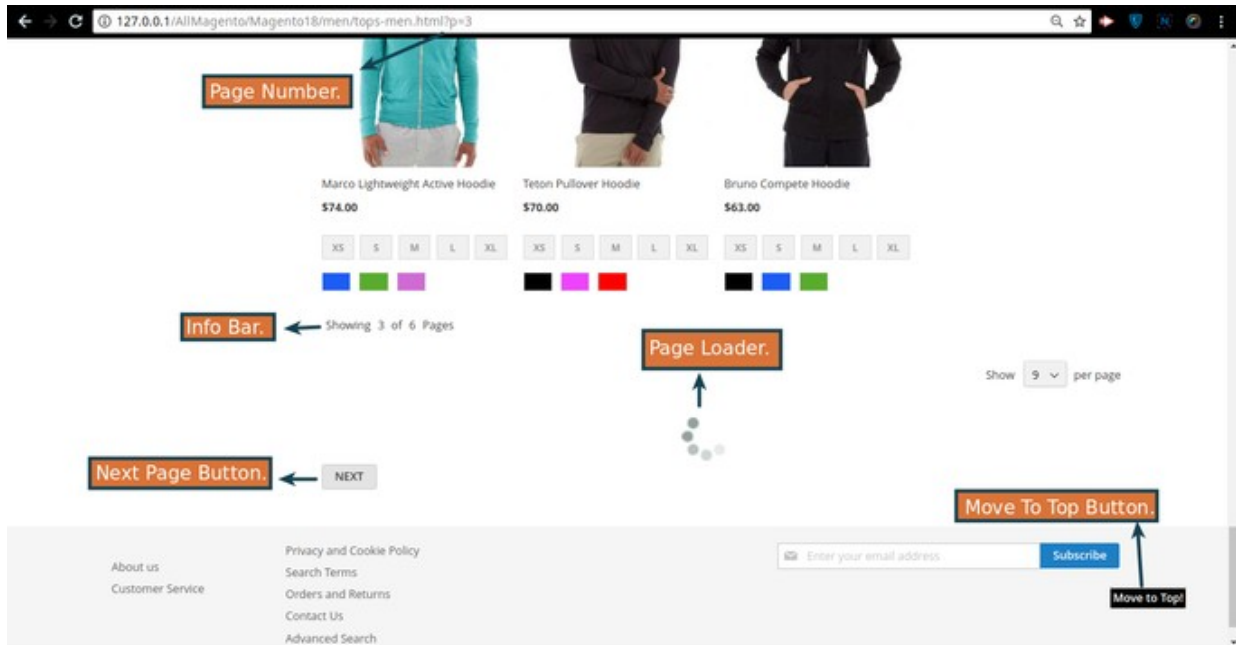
127.0.0.1/AllMagento/Magento18/men/tops-men.html?p=3

Page Number.

Marco Lightweight Active Hoodie
$74.00
XS S M L XL

Teton Pullover Hoodie
$70.00
XS S M L XL

Bruno Compete Hoodie
$63.00
XS S M L XL

Info Bar.
Showing 3 of 6 Pages

Page Loader.

Show 9 per page

Next Page Button.
NEXT

Move To Top Button.

About us
Customer Service

Privacy and Cookie Policy
Search Terms
Orders and Returns
Contact Us
Advanced Search

Enter your email address
Subscribe

Move to Top!